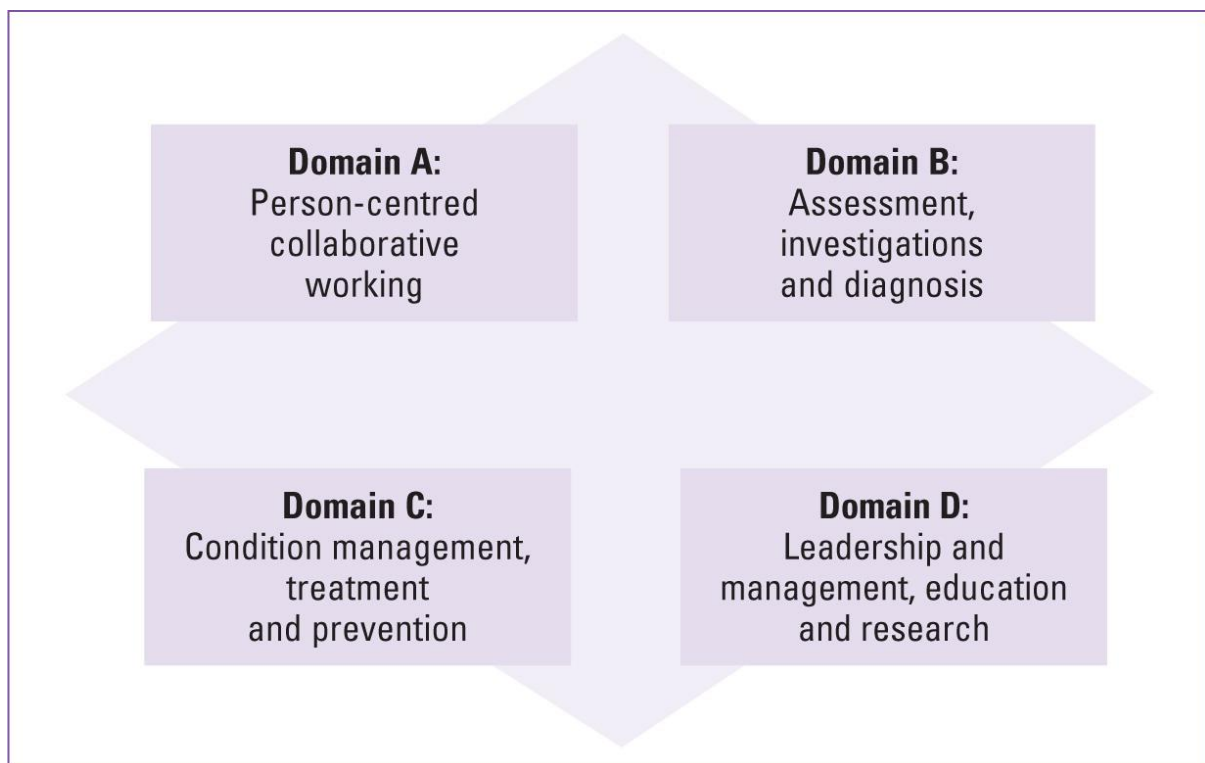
**Domain A:**
Person-centred collaborative working

**Domain B:**
Assessment, investigations and diagnosis

**Domain C:**
Condition management, treatment and prevention

**Domain D:**
Leadership and management, education and research